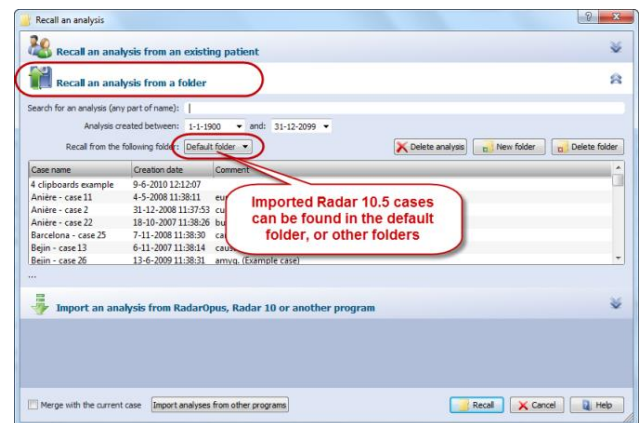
Recall an analysis

?

Recall an analysis from an existing patient

Recall an analysis from a folder

Search for an analysis (any part of name):

Analysis created between: 1-1-1900 and: 31-12-2099

Recall from the following folder: Default folder

Delete analysis

New folder

Delete folder

| Case name | Creation date | Comment |
|---|---|---|
| 4 clipboards example | 9-6-2010 12:12:07 | |
| Anière - case 11 | 4-5-2008 11:38:11 | eu |
| Anière - case 2 | 31-12-2008 11:37:53 | cu |
| Anière - case 22 | 18-10-2007 11:38:26 | bu |
| Barcelona - case 25 | 7-11-2008 11:38:30 | ca |
| Bejin - case 13 | 6-11-2007 11:38:14 | caus |
| Bejin - case 26 | 13-6-2009 11:38:31 | amyg. (Example case) |

Imported Radar 10.5 cases can be found in the default folder, or other folders

...

Import an analysis from RadarOpus, Radar 10 or another program

Merge with the current case

Import analyses from other programs

Recall

Cancel

Help